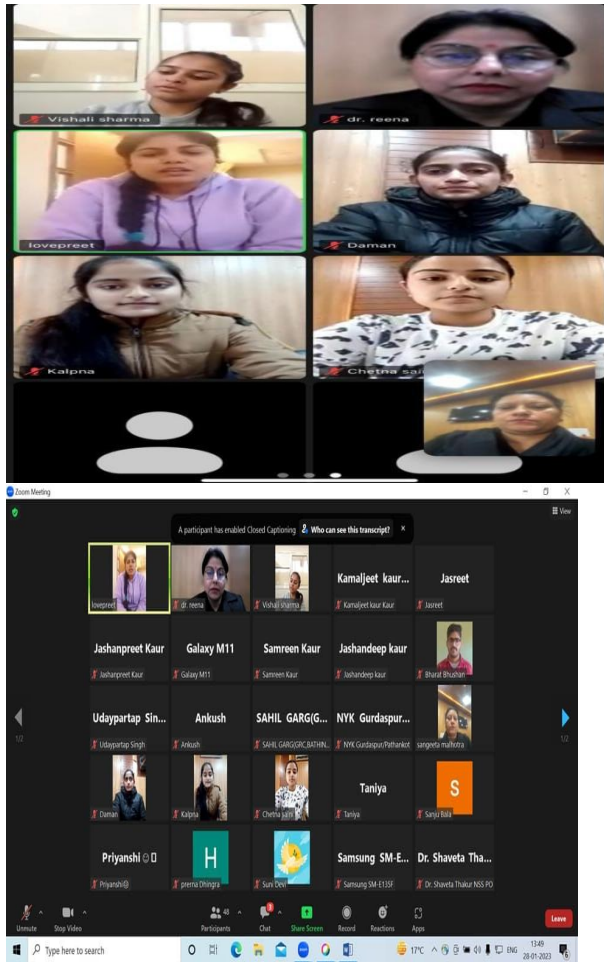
Vishali sharma
dr. reena
lovepreet
Daman
Kalpna
Chetna sai

Zoom Meeting
View
A participant has enabled Closed Captioning. Who can see this transcript? ×

lovepreet
dr. reena
Vishali sharma
Kamaljeet kaur...
Kamaljeet kaur Kaur
Jasreet
Jasreet
Jashanpreet Kaur
Jashanpreet Kaur
Galaxy M11
Galaxy M11
Samreen Kaur
Samreen Kaur
Jashandeep kaur
Jashandeep kaur
Bharat Bhushan
Udaypartap Sin...
Udaypartap Singh
Ankush
Ankush
SAHIL GARG(G...
SAHIL GARG(GRC,BATHIN...
NYK Gurdaspur...
NYK Gurdaspur/Pathankot
sangeeta malhotra
Daman
Kalpna
Chetna saini
Taniya
Taniya
S
Sanju Bala
Priyanshi
Priyanshi@
H
prerna Dhingra
Suni Devi
Samsung SM-E...
Samsung SM-E135F
Dr. Shaveta Tha...
Dr. Shaveta Thakur NSS PO
1/2
1/2
Unmute
Stop Video
48
Participants
Chat
Share Screen
Record
Reactions
Apps
Leave
Type here to search
17°C
ENG
13:49
28-01-2023